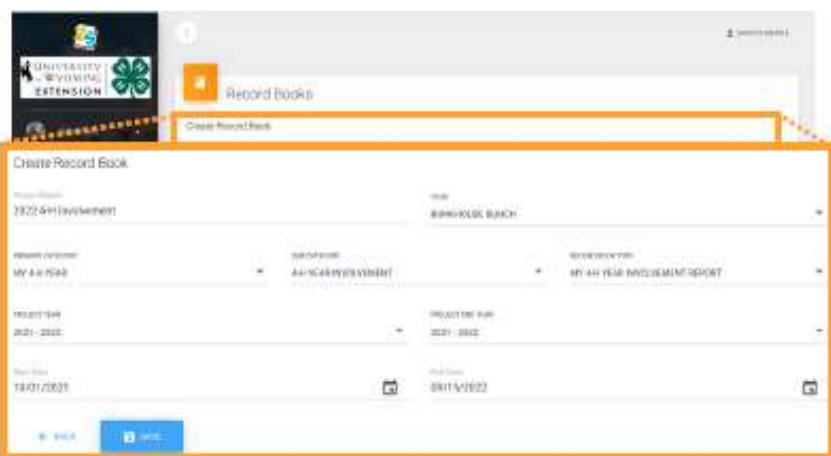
UNIVERSITY of WYOMING EXTENSION

Record Books

Create Record Book

Create Record Book

Record Name
2022 4-H Involvement

Club
BUNKHOUSE BUNCH

Primary Category
MY 4-H YEAR

Sub Category
4-H YEAR INVOLVEMENT

Record Book Type
MY 4-H YEAR INVOLVEMENT REPORT

Project Year
2021 - 2022

Project End Year
2021 - 2022

Start Date
10/01/2021

End Date
09/15/2022

BACK

SAVE